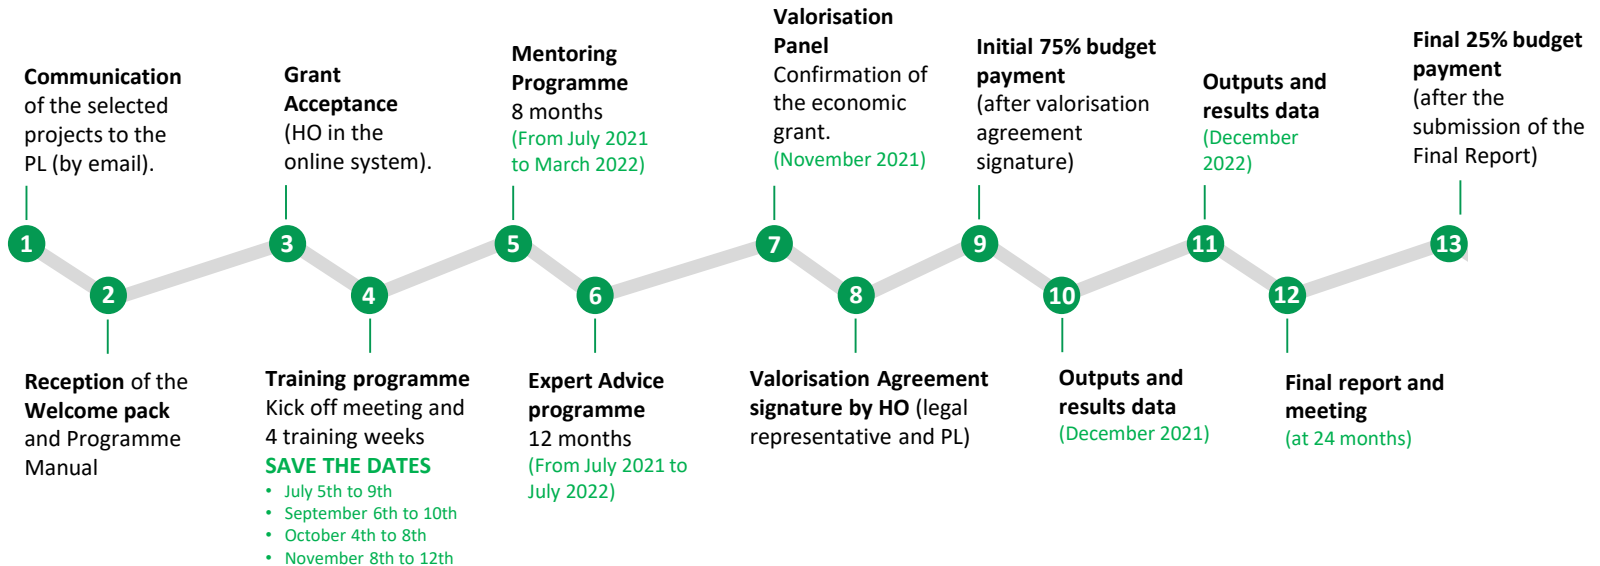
1
**Communication** of the selected projects to the PL (by email).

2
**Reception** of the **Welcome pack** and Programme Manual

3
**Grant Acceptance** (HO in the online system).

4
**Training programme**
Kick off meeting and 4 training weeks
SAVE THE DATES
- July 5th to 9th
- September 6th to 10th
- October 4th to 8th
- November 8th to 12th

5
**Mentoring Programme**
8 months
(From July 2021 to March 2022)

6
**Expert Advice programme**
12 months
(From July 2021 to July 2022)

7
**Valorisation Panel**
Confirmation of the economic grant.
(November 2021)

8
**Valorisation Agreement signature by HO** (legal representative and PL)

9
**Initial 75% budget payment**
(after valorisation agreement signature)

10
**Outputs and results data**
(December 2021)

11
**Outputs and results data**
(December 2022)

12
**Final report and meeting**
(at 24 months)

13
**Final 25% budget payment**
(after the submission of the Final Report)